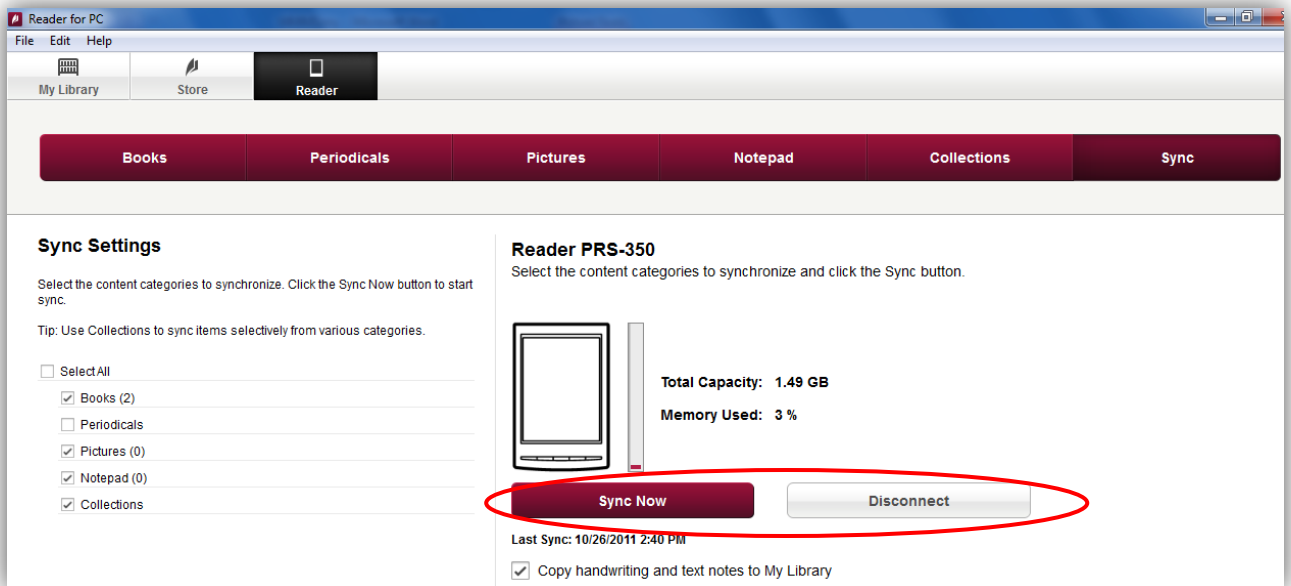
Reader for PC

File Edit Help

My Library

Store

Reader

Books

Periodicals

Pictures

Notepad

Collections

Sync

Sync Settings

Select the content categories to synchronize. Click the Sync Now button to start sync.

Tip: Use Collections to sync items selectively from various categories.

Select All

Books (2)

Periodicals

Pictures (0)

Notepad (0)

Collections

Reader PRS-350

Select the content categories to synchronize and click the Sync button.

Total Capacity: 1.49 GB

Memory Used: 3 %

Sync Now

Disconnect

Last Sync: 10/26/2011 2:40 PM

Copy handwriting and text notes to My Library